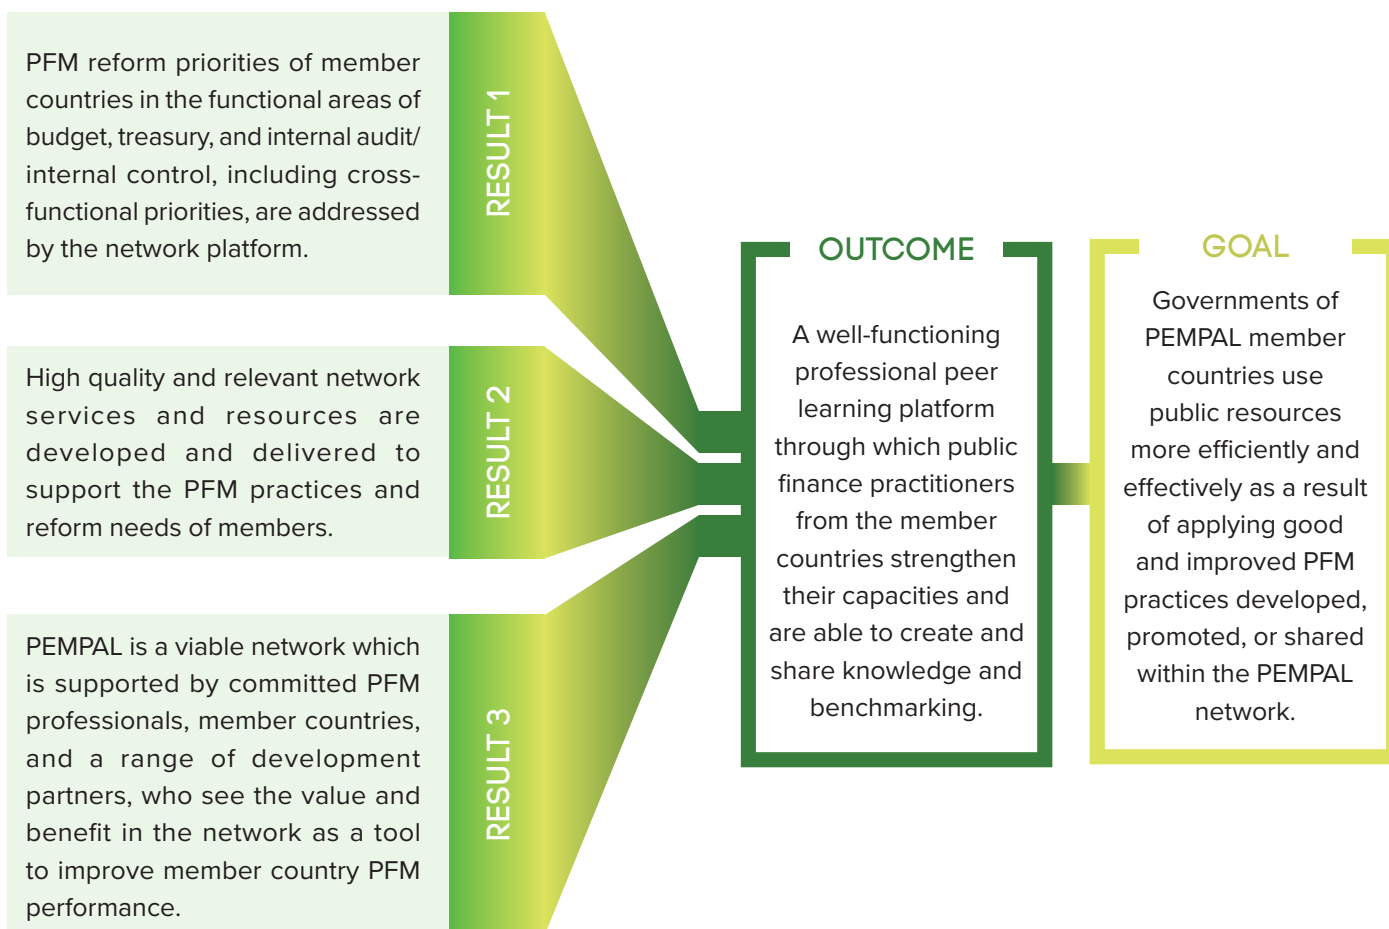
PFM reform priorities of member countries in the functional areas of budget, treasury, and internal audit/ internal control, including cross-functional priorities, are addressed by the network platform.

RESULT 1

High quality and relevant network services and resources are developed and delivered to support the PFM practices and reform needs of members.

RESULT 2

PEMPAL is a viable network which is supported by committed PFM professionals, member countries, and a range of development partners, who see the value and benefit in the network as a tool to improve member country PFM performance.

RESULT 3

OUTCOME

A well-functioning professional peer learning platform through which public finance practitioners from the member countries strengthen their capacities and are able to create and share knowledge and benchmarking.

GOAL

Governments of PEMPAL member countries use public resources more efficiently and effectively as a result of applying good and improved PFM practices developed, promoted, or shared within the PEMPAL network.